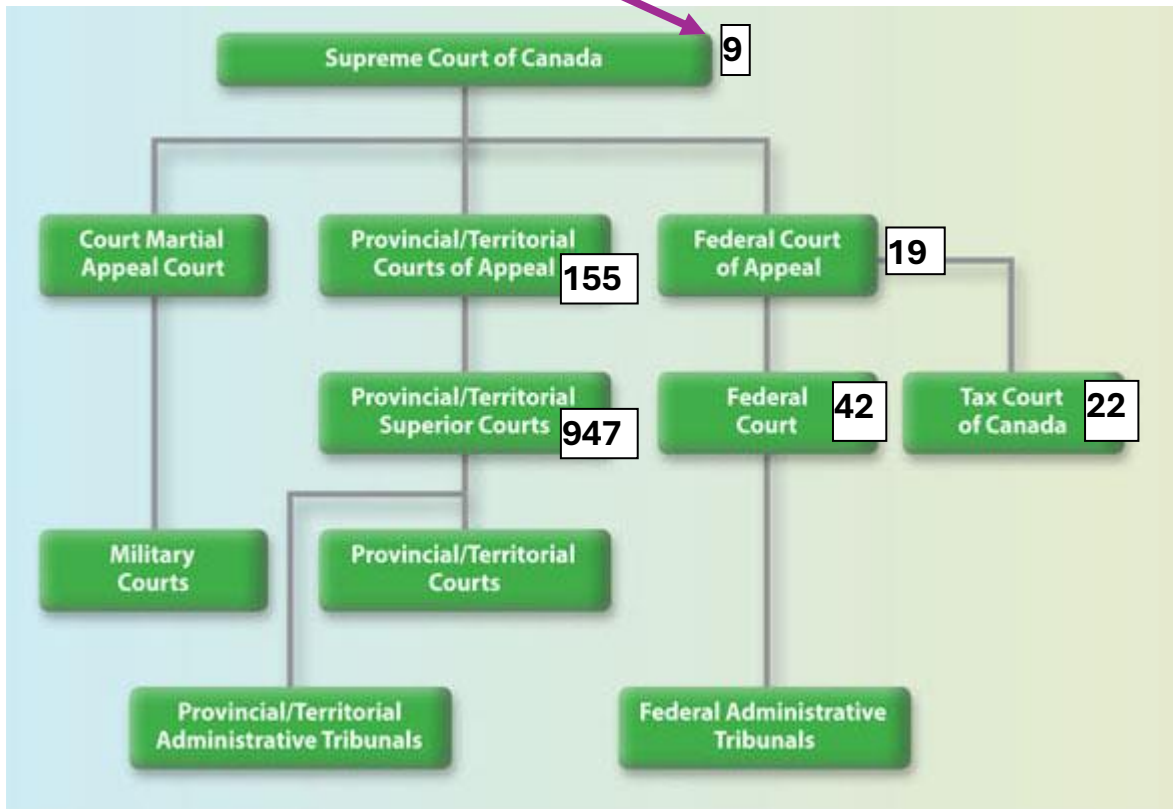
Supreme Court of Canada
9

Court Martial Appeal Court

Provincial/Territorial Courts of Appeal
155

Federal Court of Appeal
19

Provincial/Territorial Superior Courts
947

Federal Court
42

Tax Court of Canada
22

Military Courts

Provincial/Territorial Courts

Provincial/Territorial Administrative Tribunals

Federal Administrative Tribunals